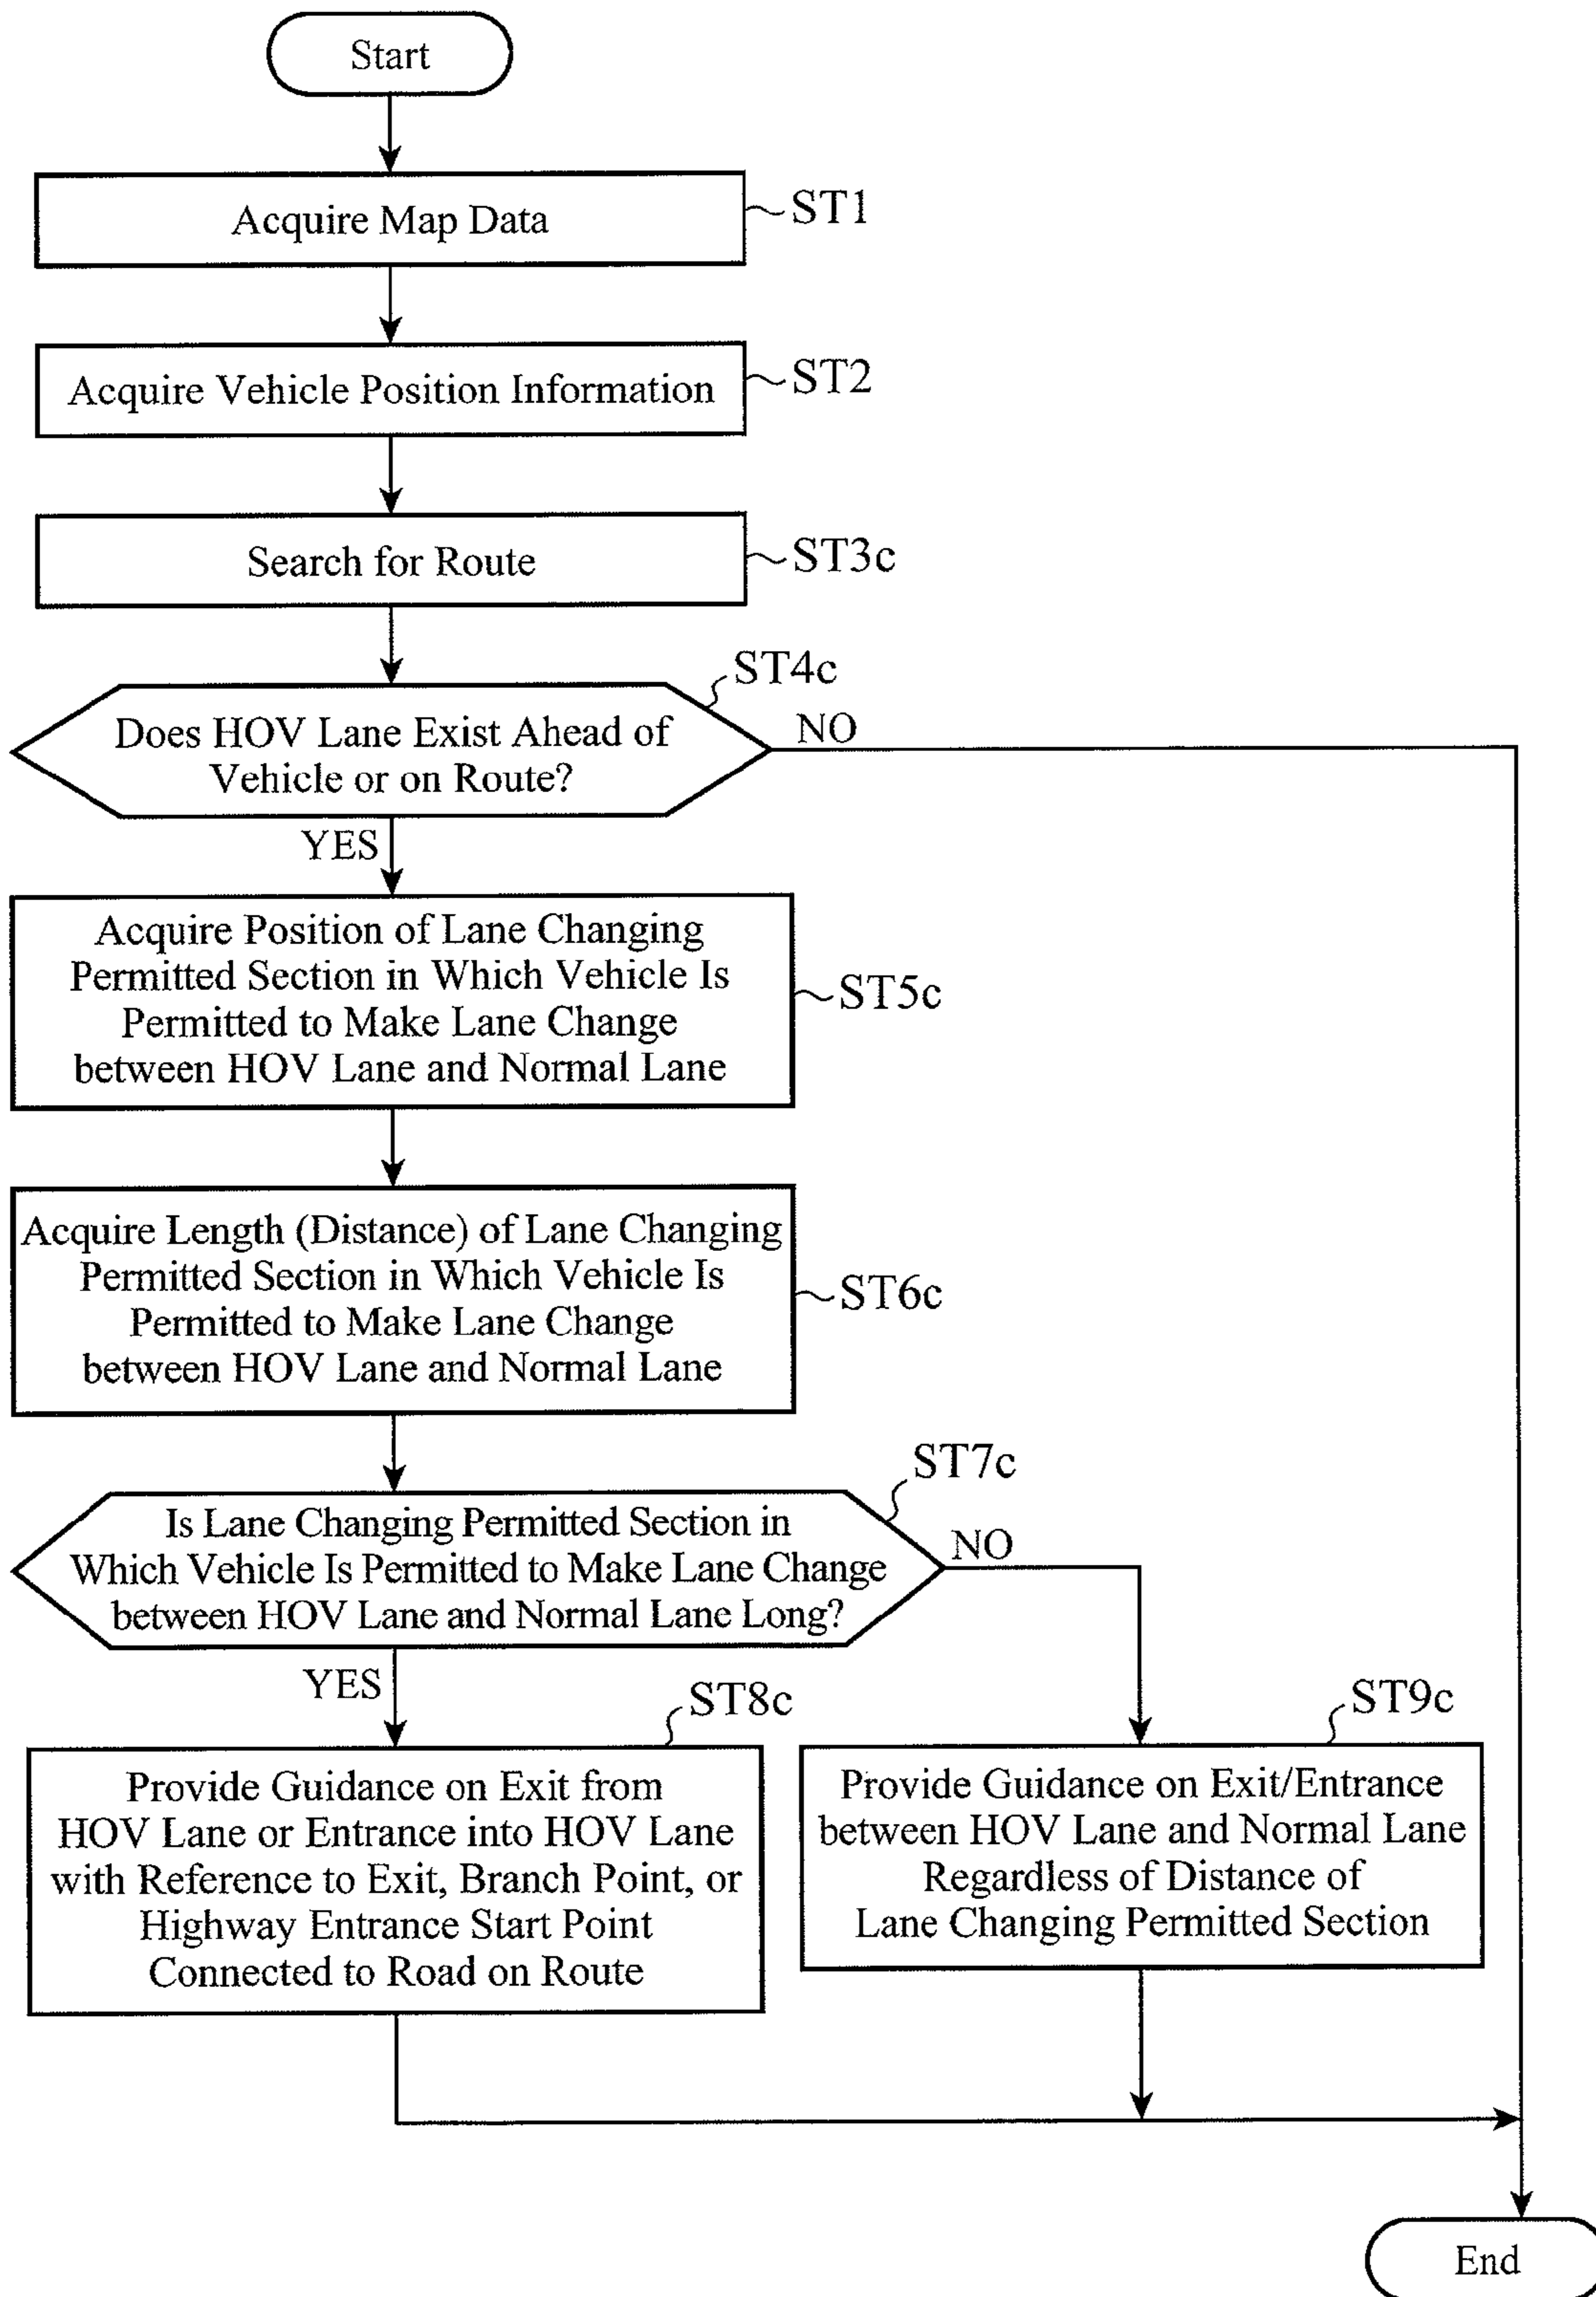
Start

Acquire Map Data
ST1

Acquire Vehicle Position Information
ST2

Search for Route
ST3c

ST4c
Does HOV Lane Exist Ahead of Vehicle or on Route?
NO
YES

Acquire Position of Lane Changing Permitted Section in Which Vehicle Is Permitted to Make Lane Change between HOV Lane and Normal Lane
ST5c

Acquire Length (Distance) of Lane Changing Permitted Section in Which Vehicle Is Permitted to Make Lane Change between HOV Lane and Normal Lane
ST6c

ST7c
Is Lane Changing Permitted Section in Which Vehicle Is Permitted to Make Lane Change between HOV Lane and Normal Lane Long?
NO
YES

ST8c
Provide Guidance on Exit from HOV Lane or Entrance into HOV Lane with Reference to Exit, Branch Point, or Highway Entrance Start Point Connected to Road on Route

ST9c
Provide Guidance on Exit/Entrance between HOV Lane and Normal Lane Regardless of Distance of Lane Changing Permitted Section

End